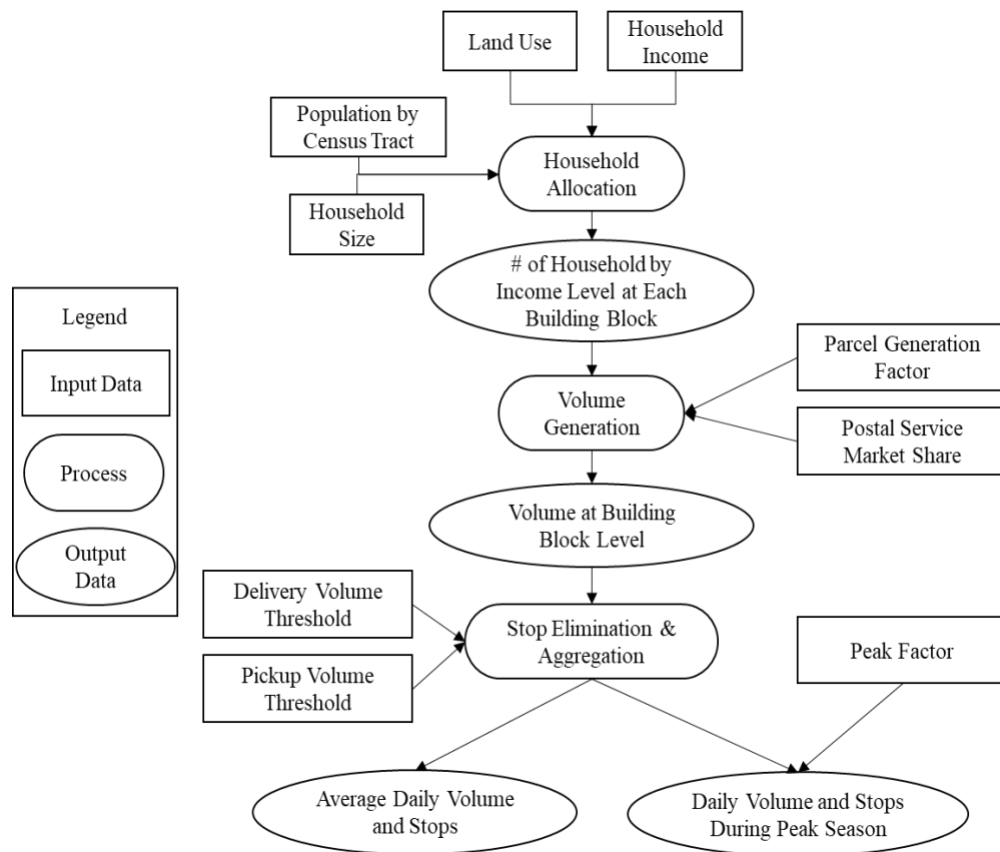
Land Use

Household Income

Population by Census Tract

Household Allocation

Household Size

# of Household by Income Level at Each Building Block

Legend

Input Data

Process

Output Data

Parcel Generation Factor

Volume Generation

Postal Service Market Share

Volume at Building Block Level

Delivery Volume Threshold

Stop Elimination & Aggregation

Pickup Volume Threshold

Peak Factor

Average Daily Volume and Stops

Daily Volume and Stops During Peak Season